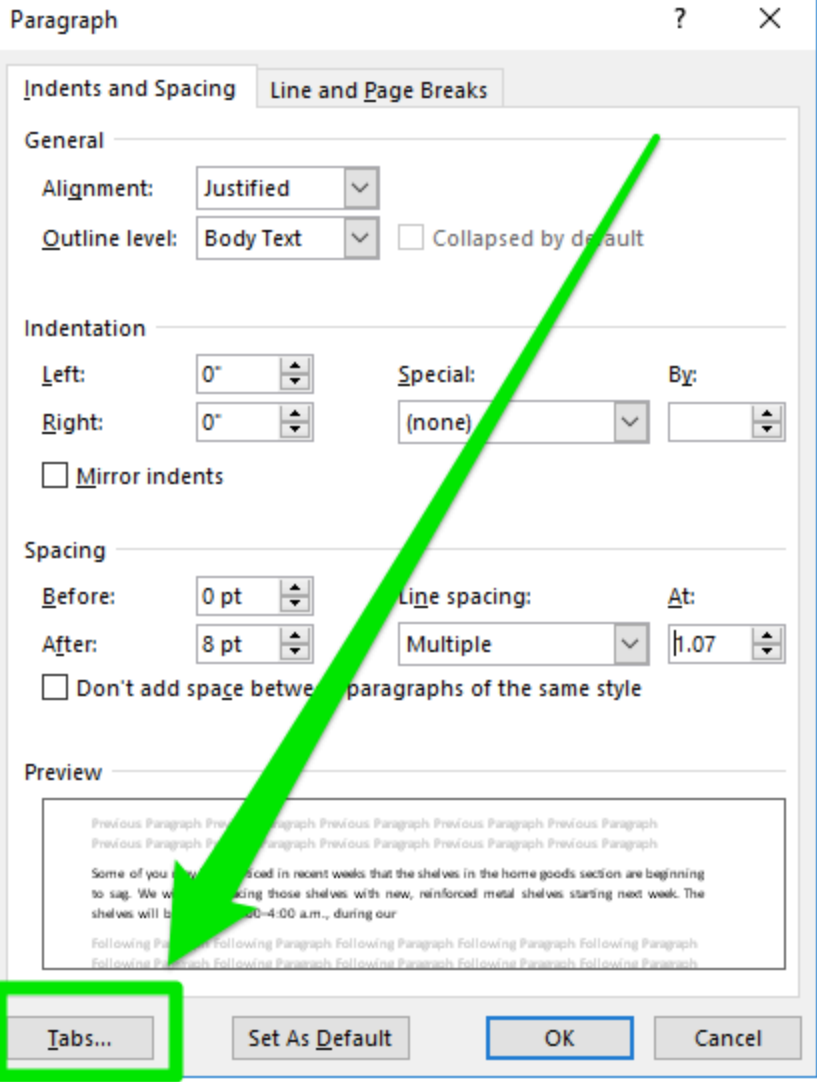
Paragraph ? ×

Indents and Spacing | Line and Page Breaks

General

Alignment: Justified

Outline level: Body Text

Collapsed by de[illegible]ault

Indentation

Left: 0"

Right: 0"

Special: (none)

By:

Mirror indents

Spacing

Before: 0 pt

After: 8 pt

Line spacing: Multiple

At: 1.07

Don't add spa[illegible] betwe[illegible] paragraphs of the same style

Preview

Previous Paragraph Pre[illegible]agraph Previous Paragraph Previous Paragraph Previous Paragraph

Some of you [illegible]iced in recent weeks that the shelves in the home goods section are beginning to sag. We w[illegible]acing those shelves with new, reinforced metal shelves starting next week. The shelves will b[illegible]00–4:00 a.m., during our

Following Pa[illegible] Following Paragraph Following Paragraph Following Paragraph Following Paragraph Following Pa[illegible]aph Following Paragraph Following Paragraph Following Paragraph Following Paragraph

Tabs... Set As Default OK Cancel